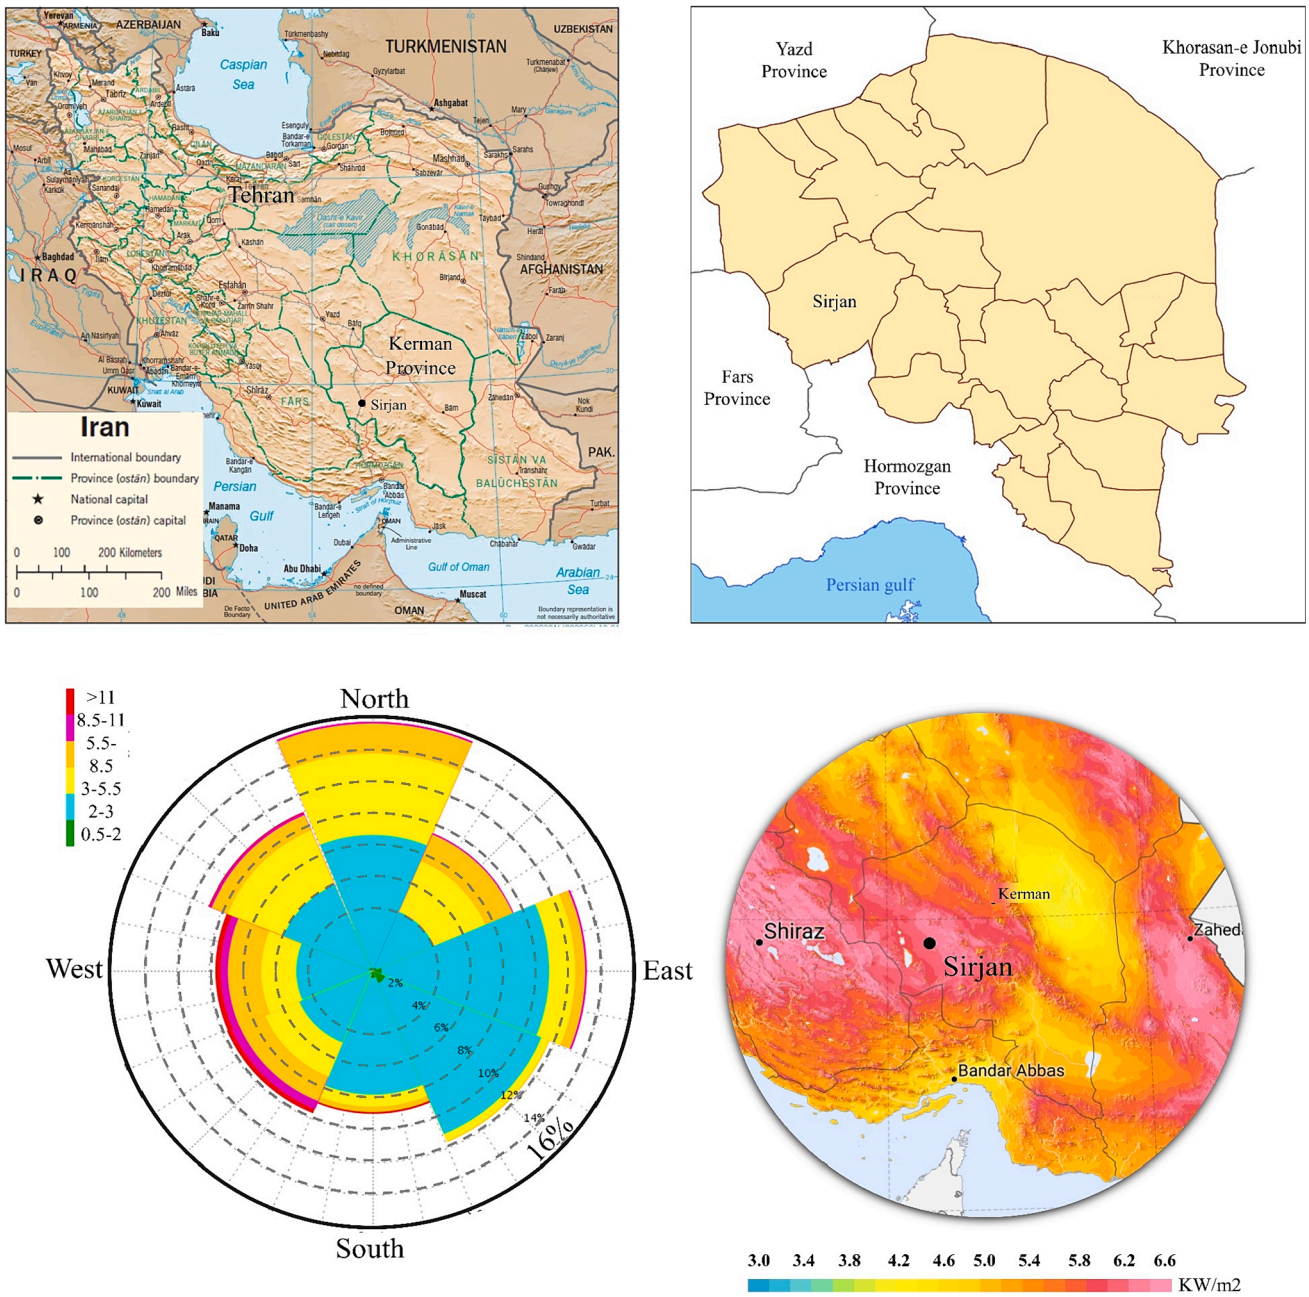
Yerevan ARMENIA AZERBAIJAN Baku TURKEY Caspian Sea Turkmenbashy TURKMENISTAN UZBEKISTAN Ashgabat Tabriz Tehran Mashhad Qom KHORASAN IRAQ Baghdad Esfahan AFGHANISTAN Kerman Province Sirjan KUWAIT Kuwait Shiraz FARS Zahedan PAK. SISTAN VA BALUCHESTAN HORMOZGAN Persian Gulf Bandar-e Abbas Manama QATAR Doha Abu Dhabi UNITED ARAB EMIRATES Gulf of Oman Arabian Sea OMAN Muscat

Iran
International boundary
Province (ostān) boundary
National capital
Province (ostān) capital
0 100 200 Kilometers
0 100 200 Miles

Yazd Province
Khorasan-e Jonubi Province
Sirjan
Fars Province
Hormozgan Province
Persian gulf

>11
8.5-11
5.5-
8.5
3-5.5
2-3
0.5-2
North
West
East
South
2%
4%
6%
8%
10%
12%
14%
16%

Kerman
Shiraz
Sirjan
Zahed
Bandar Abbas
3.0 3.4 3.8 4.2 4.6 5.0 5.4 5.8 6.2 6.6 KW/m2